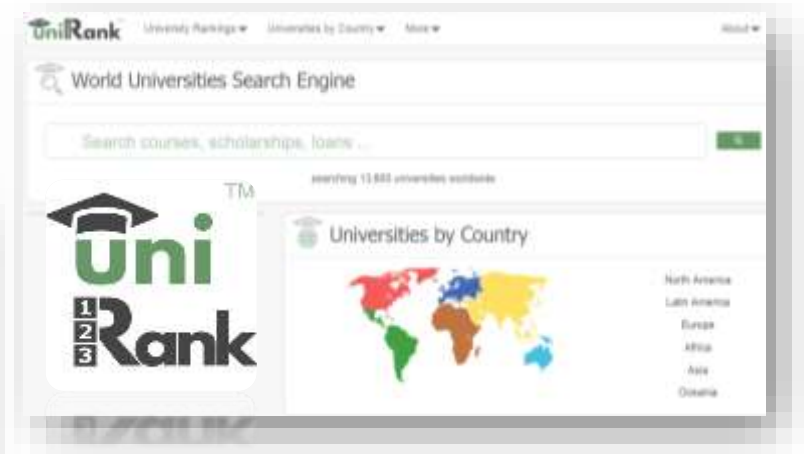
uniRank University Rankings ▾ Universities by Country ▾ More ▾ About ▾

World Universities Search Engine

Search courses, scholarships, loans ...

searching 13,600 universities worldwide

TM

uni
123 Rank

Universities by Country

North America
Latin America
Europe
Africa
Asia
Oceania